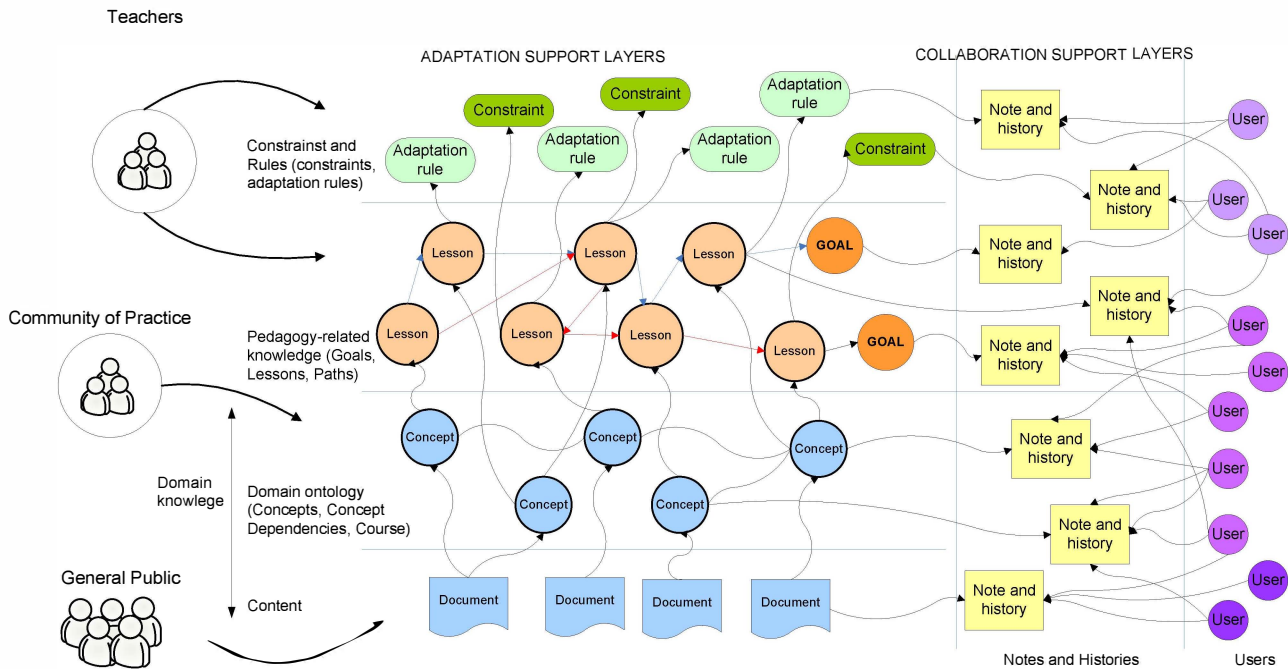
Teachers

ADAPTATION SUPPORT LAYERS

COLLABORATION SUPPORT LAYERS

Constraint

Constraint

Adaptation rule

Constrainst and Rules (constraints, adaptation rules)

Adaptation rule

Adaptation rule

Adaptation rule

Constraint

Note and history

User

Note and history

User

User

Lesson

Lesson

Lesson

GOAL

Note and history

Note and history

User

Community of Practice

Lesson

Pedagogy-related knowledge (Goals, Lessons, Paths)

Lesson

Lesson

Lesson

GOAL

Note and history

User

User

Concept

Concept

Concept

Note and history

User

Domain knowlege

Domain ontology (Concepts, Concept Dependencies, Course)

Concept

Concept

Note and history

User

User

General Public

Content

Document

Document

Document

Document

Note and history

User

User

Notes and Histories

Users